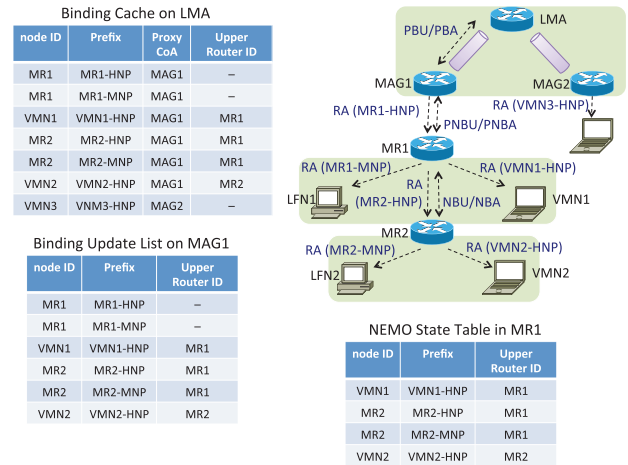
Binding Cache on LMA

| node ID | Prefix | Proxy CoA | Upper Router ID |
|---|---|---|---|
| MR1 | MR1-HNP | MAG1 | – |
| MR1 | MR1-MNP | MAG1 | – |
| VMN1 | VMN1-HNP | MAG1 | MR1 |
| MR2 | MR2-HNP | MAG1 | MR1 |
| MR2 | MR2-MNP | MAG1 | MR1 |
| VMN2 | VMN2-HNP | MAG1 | MR2 |
| VMN3 | VMN3-HNP | MAG2 | – |

Binding Update List on MAG1

| node ID | Prefix | Upper Router ID |
|---|---|---|
| MR1 | MR1-HNP | – |
| MR1 | MR1-MNP | – |
| VMN1 | VMN1-HNP | MR1 |
| MR2 | MR2-HNP | MR1 |
| MR2 | MR2-MNP | MR1 |
| VMN2 | VMN2-HNP | MR2 |

LMA
PBU/PBA
MAG1
MAG2
RA (VMN3-HNP)
RA (MR1-HNP)
PNBU/PNBA
MR1
RA (MR1-MNP)
RA (VMN1-HNP)
RA (MR2-HNP)
NBU/NBA
LFN1
VMN1
MR2
RA (MR2-MNP)
RA (VMN2-HNP)
LFN2
VMN2

NEMO State Table in MR1

| node ID | Prefix | Upper Router ID |
|---|---|---|
| VMN1 | VMN1-HNP | MR1 |
| MR2 | MR2-HNP | MR1 |
| MR2 | MR2-MNP | MR1 |
| VMN2 | VMN2-HNP | MR2 |